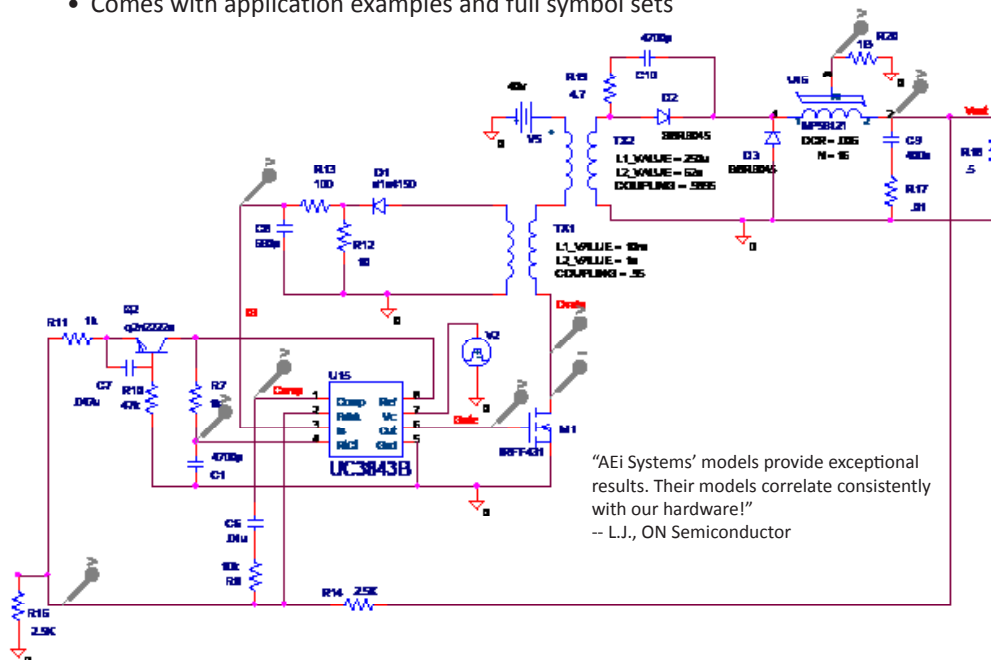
• Comes with application examples and full symbol sets

4700p
C10
R19
4.7
D2
SBR8045
R28
18
U16
MPSB121
DCR=.035
N=16
C9
480u
R17
.01
R18
.5
Vout
40v
V5
0
TX2
L1_VALUE=250u
L2_VALUE=62u
COUPLING=.9995
D3
SBR8045
0
TX1
L1_VALUE=10m
L2_VALUE=1m
COUPLING=.95
R13
100
D1
d1n4150
C8
680p
R12
10
0
Drain
R11 1k
Q2
q2n2222a
C7
.047u
R10
47k
R7
1k
4700p
C1
V2
0
U15
Comp
Rt/Ct
Is
RtCt
Ref
Vc
Out
Gnd
UC3843B
Comp
Gate
M1
IRFF431
0
C6
.01u
10k
R8
R14 2.5K
R15
2.5K
0
IS

“AEi Systems’ models provide exceptional results. Their models correlate consistently with our hardware!”
-- L.J., ON Semiconductor